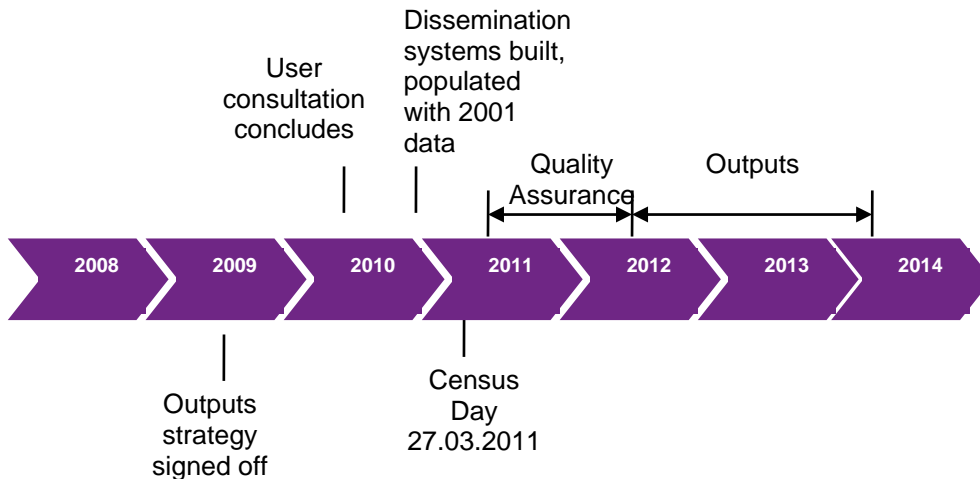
User consultation concludes

Dissemination systems built, populated with 2001 data

Quality Assurance

Outputs

2008

2009

2010

2011

2012

2013

2014

Outputs strategy signed off

Census Day 27.03.2011